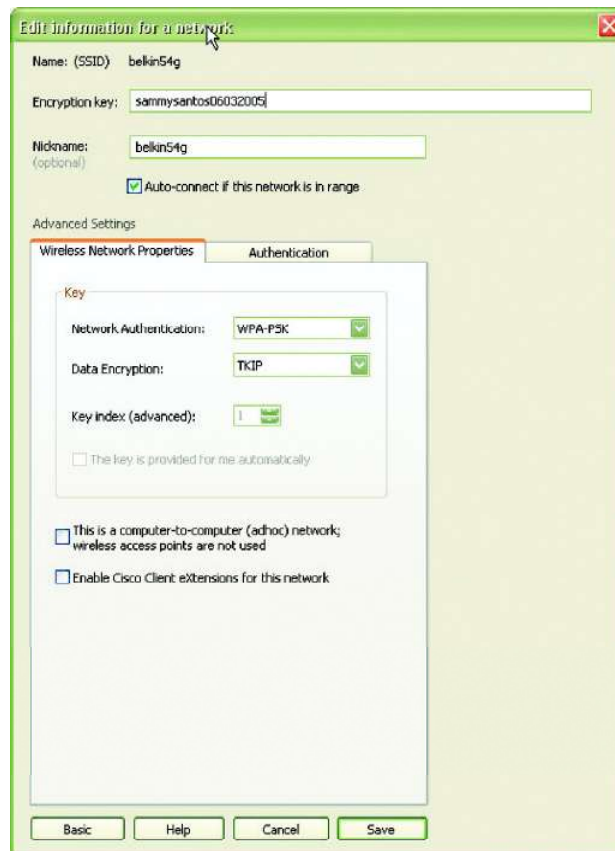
Edit information for a network

Name: (SSID) belkin54g

Encryption key: sammysantos06032005

Nickname: (optional) belkin54g

Auto-connect if this network is in range

Advanced Settings

Wireless Network Properties | Authentication

Key

Network Authentication: WPA-PSK

Data Encryption: TKIP

Key index (advanced): 1

The key is provided for me automatically

This is a computer-to-computer (adhoc) network; wireless access points are not used

Enable Cisco Client eXtensions for this network

Basic Help Cancel Save